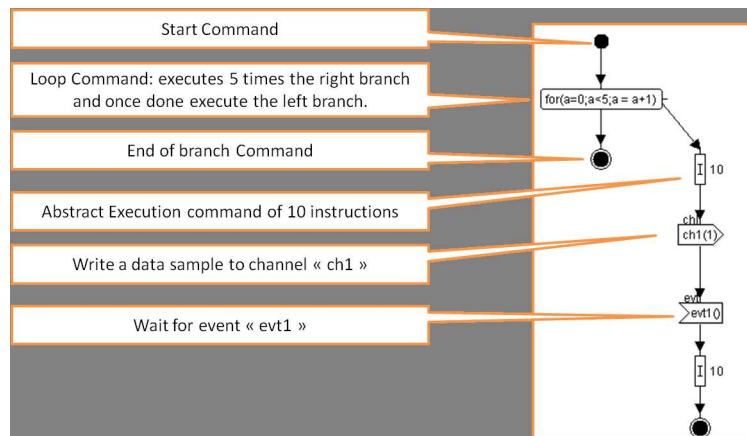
Start Command

Loop Command: executes 5 times the right branch and once done execute the left branch.

End of branch Command

Abstract Execution command of 10 instructions

Write a data sample to channel « ch1 »

Wait for event « evt1 »

for(a=0;a<5;a = a+1)

I 10

ch1

ch1(1)

evt1

evt1()

I 10